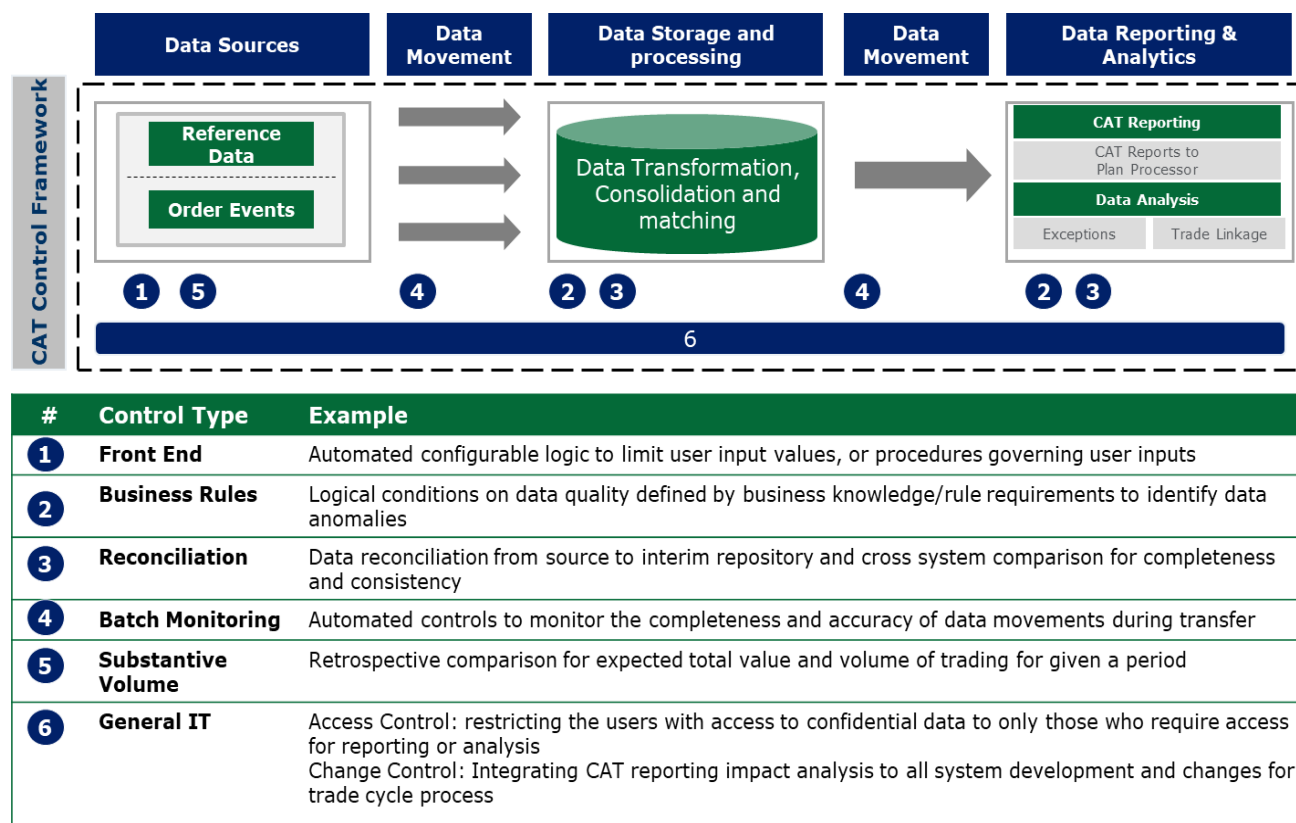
Data Sources

Data Movement

Data Storage and processing

Data Movement

Data Reporting & Analytics

CAT Control Framework

Reference Data

Order Events

Data Transformation, Consolidation and matching

CAT Reporting

CAT Reports to Plan Processor

Data Analysis

Exceptions

Trade Linkage

1 5

4

2 3

4

2 3

6

| # | Control Type | Example |
|---|---|---|
| 1 | Front End | Automated configurable logic to limit user input values, or procedures governing user inputs |
| 2 | Business Rules | Logical conditions on data quality defined by business knowledge/rule requirements to identify data anomalies |
| 3 | Reconciliation | Data reconciliation from source to interim repository and cross system comparison for completeness and consistency |
| 4 | Batch Monitoring | Automated controls to monitor the completeness and accuracy of data movements during transfer |
| 5 | Substantive Volume | Retrospective comparison for expected total value and volume of trading for given a period |
| 6 | General IT | Access Control: restricting the users with access to confidential data to only those who require access for reporting or analysis<br>Change Control: Integrating CAT reporting impact analysis to all system development and changes for trade cycle process |